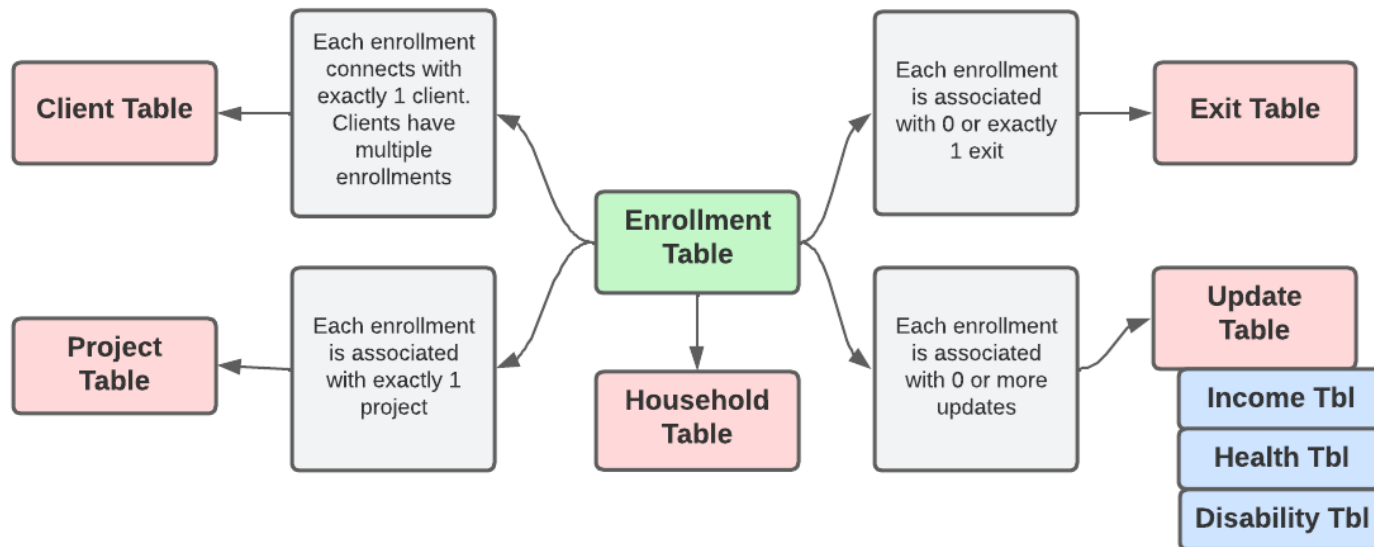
Client Table

Each enrollment connects with exactly 1 client. Clients have multiple enrollments

Each enrollment is associated with 0 or exactly 1 exit

Exit Table

Enrollment Table

Project Table

Each enrollment is associated with exactly 1 project

Household Table

Each enrollment is associated with 0 or more updates

Update Table

Income Tbl

Health Tbl

Disability Tbl